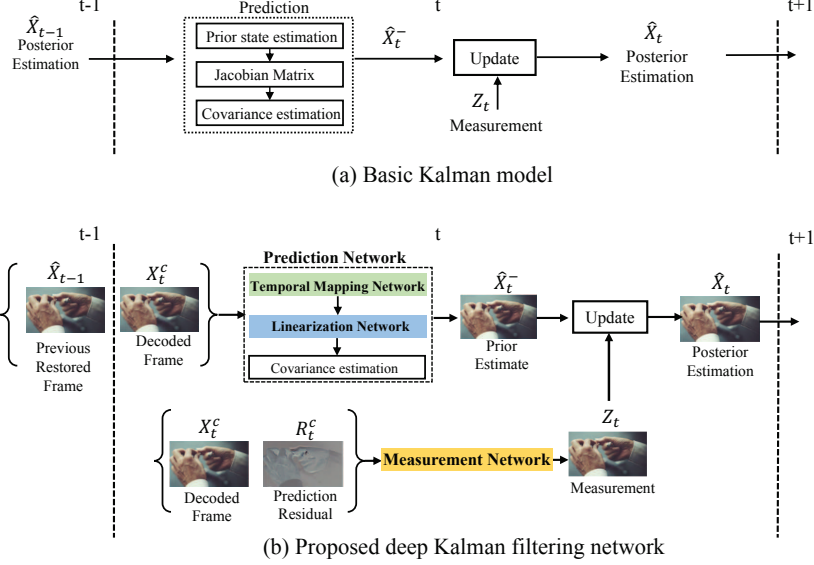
t-1

Prediction

t

t+1

$\hat{X}_{t-1}$ Posterior Estimation

Prior state estimation

Jacobian Matrix

Covariance estimation

$\hat{X}_t^-$

Update

$Z_t$ Measurement

$\hat{X}_t$ Posterior Estimation

(a) Basic Kalman model

t-1

t

t+1

$\hat{X}_{t-1}$

Previous Restored Frame

$X_t^c$

Decoded Frame

Prediction Network

Temporal Mapping Network

Linearization Network

Covariance estimation

$\hat{X}_t^-$

Prior Estimate

Update

$\hat{X}_t$

Posterior Estimation

$X_t^c$

Decoded Frame

$R_t^c$

Prediction Residual

Measurement Network

$Z_t$

Measurement

(b) Proposed deep Kalman filtering network